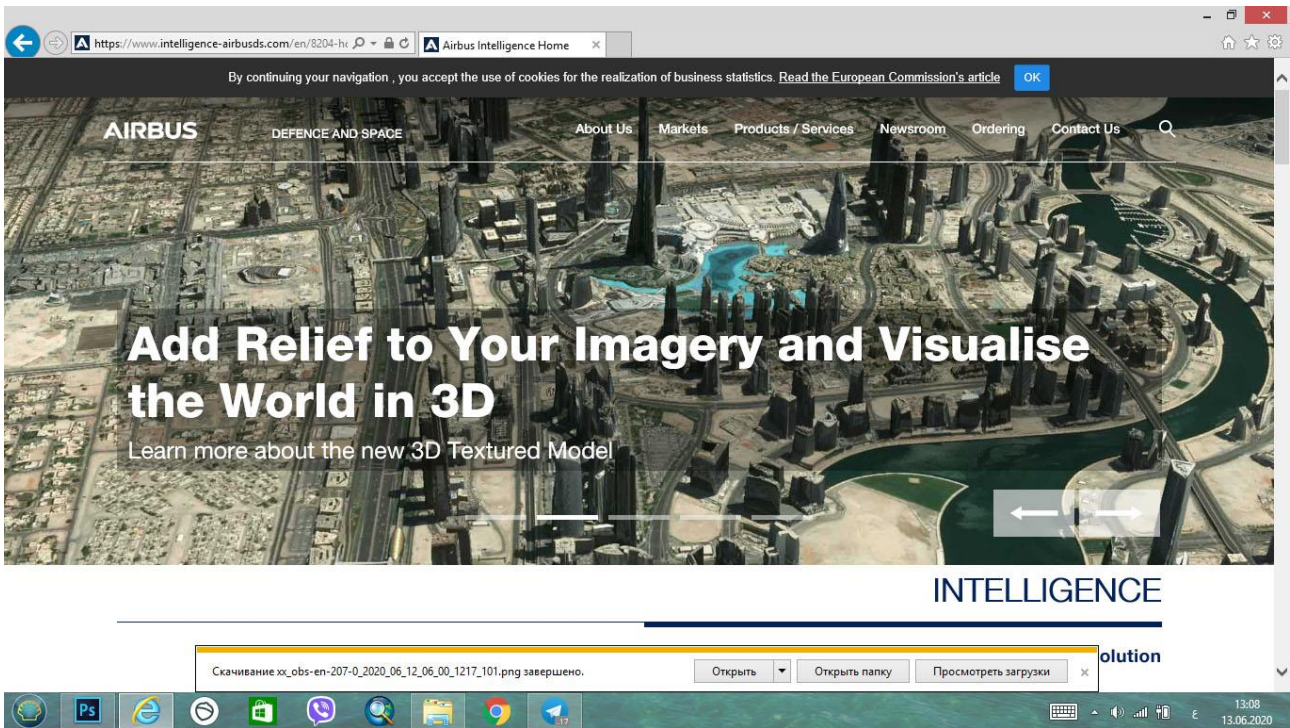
https://www.intelligence-airbusds.com/en/8204-h

Airbus Intelligence Home

By continuing your navigation , you accept the use of cookies for the realization of business statistics. Read the European Commission's article OK

AIRBUS DEFENCE AND SPACE

About Us Markets Products / Services Newsroom Ordering Contact Us

Add Relief to Your Imagery and Visualise the World in 3D

Learn more about the new 3D Textured Model

INTELLIGENCE

olution

Скачивание xx_obs-en-207-0_2020_06_12_06_00_1217_101.png завершено.

Открыть

Открыть папку

Просмотреть загрузки

17

13:08
13.06.2020